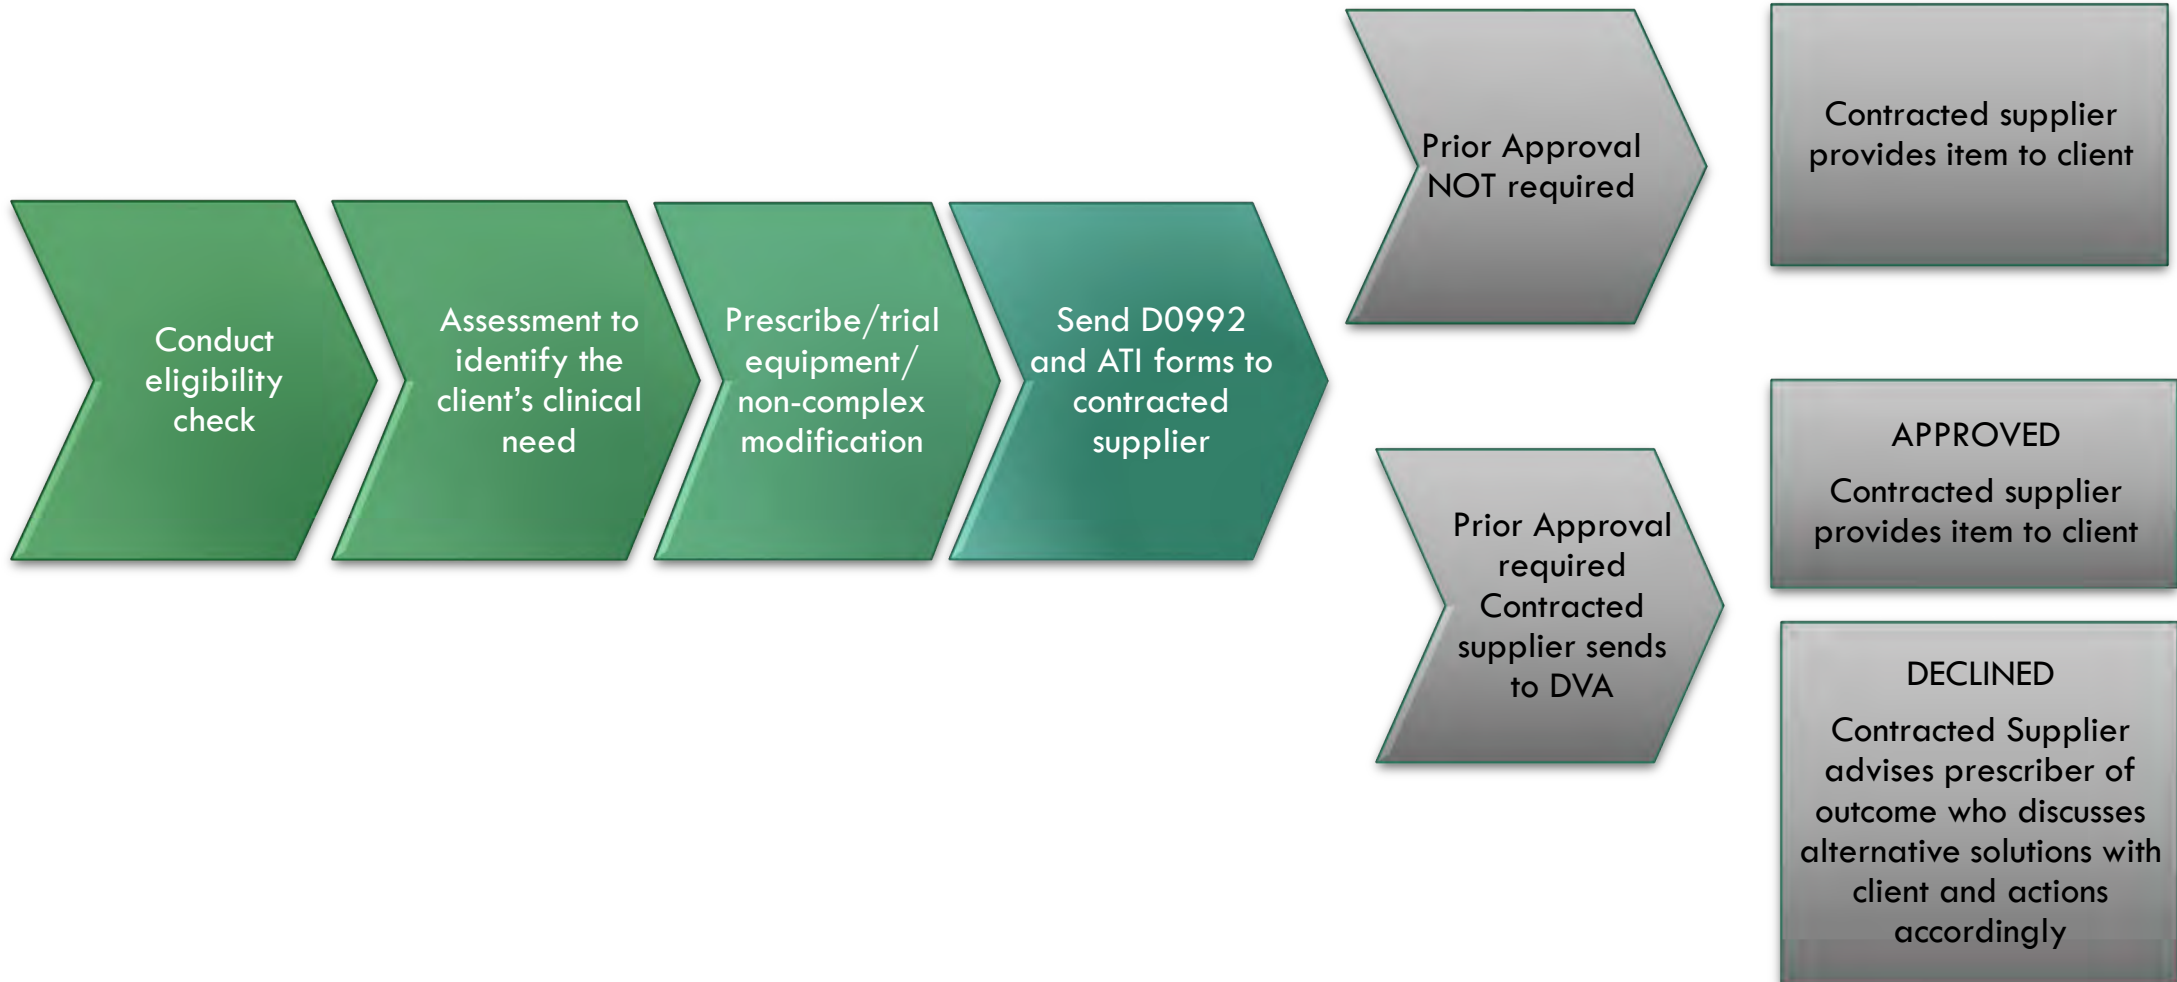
Conduct eligibility check

Assessment to identify the client's clinical need

Prescribe/trial equipment/ non-complex modification

Send D0992 and ATI forms to contracted supplier

Prior Approval NOT required

Contracted supplier provides item to client

Prior Approval required Contracted supplier sends to DVA

APPROVED

Contracted supplier provides item to client

DECLINED

Contracted Supplier advises prescriber of outcome who discusses alternative solutions with client and actions accordingly